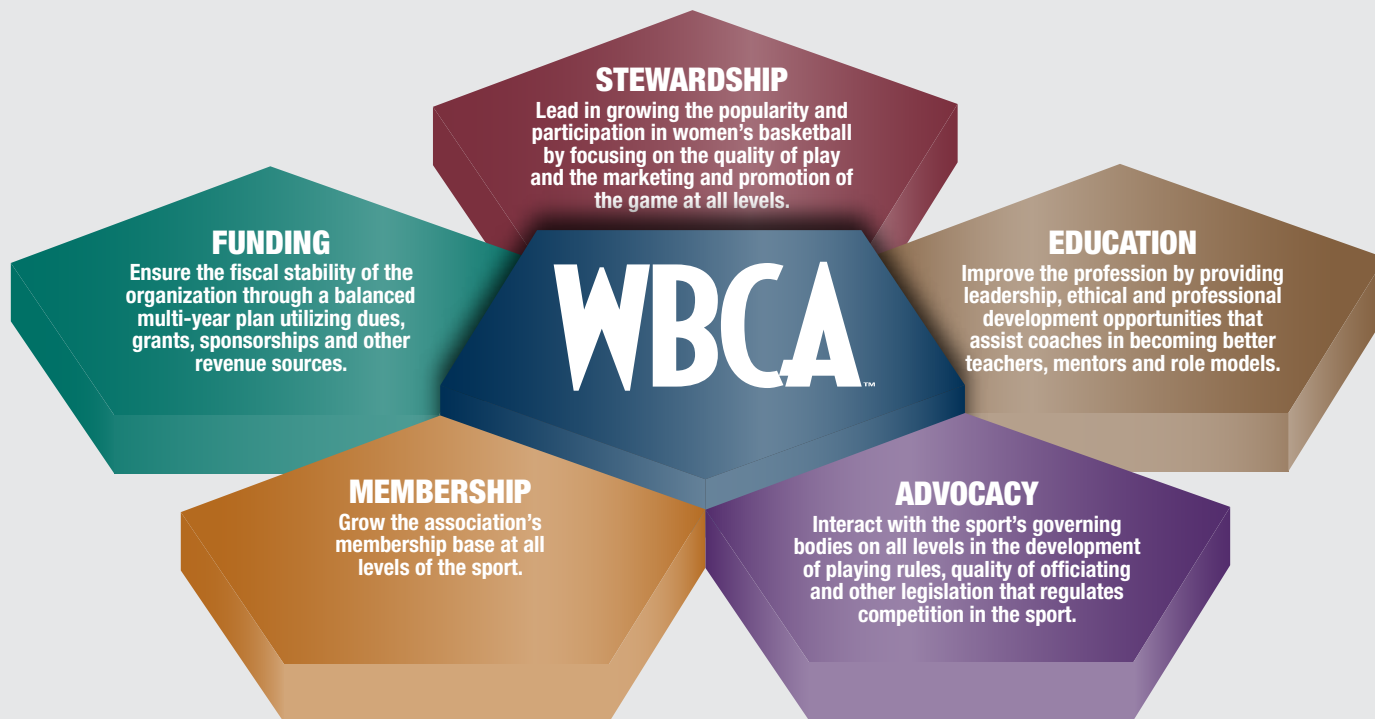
STEWARDSHIP
Lead in growing the popularity and participation in women's basketball by focusing on the quality of play and the marketing and promotion of the game at all levels.

FUNDING
Ensure the fiscal stability of the organization through a balanced multi-year plan utilizing dues, grants, sponsorships and other revenue sources.

WBCA™

EDUCATION
Improve the profession by providing leadership, ethical and professional development opportunities that assist coaches in becoming better teachers, mentors and role models.

MEMBERSHIP
Grow the association's membership base at all levels of the sport.

ADVOCACY
Interact with the sport's governing bodies on all levels in the development of playing rules, quality of officiating and other legislation that regulates competition in the sport.